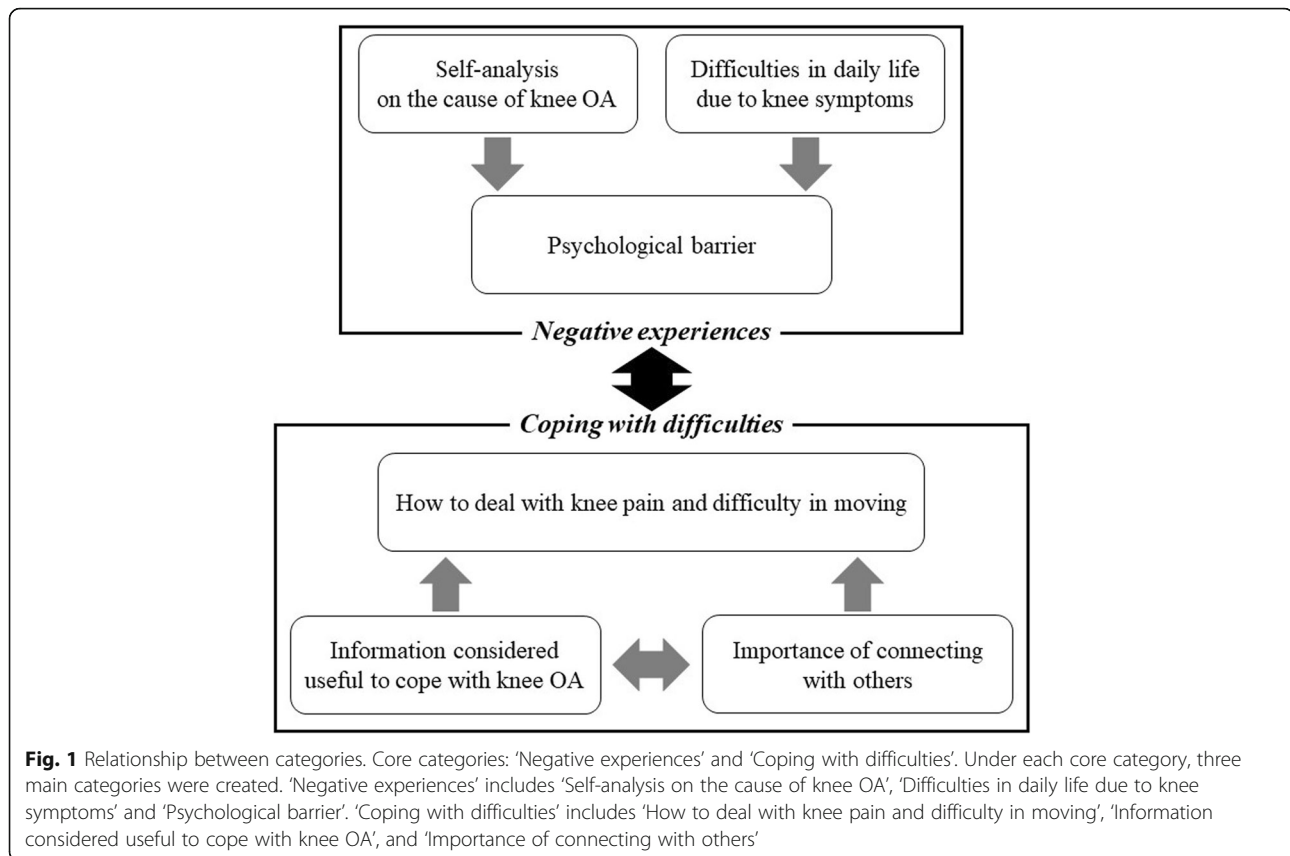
Self-analysis on the cause of knee OA

Difficulties in daily life due to knee symptoms

Psychological barrier

Negative experiences

Coping with difficulties

How to deal with knee pain and difficulty in moving

Information considered useful to cope with knee OA

Importance of connecting with others

Fig. 1 Relationship between categories. Core categories: 'Negative experiences' and 'Coping with difficulties'. Under each core category, three main categories were created. 'Negative experiences' includes 'Self-analysis on the cause of knee OA', 'Difficulties in daily life due to knee symptoms' and 'Psychological barrier'. 'Coping with difficulties' includes 'How to deal with knee pain and difficulty in moving', 'Information considered useful to cope with knee OA', and 'Importance of connecting with others'